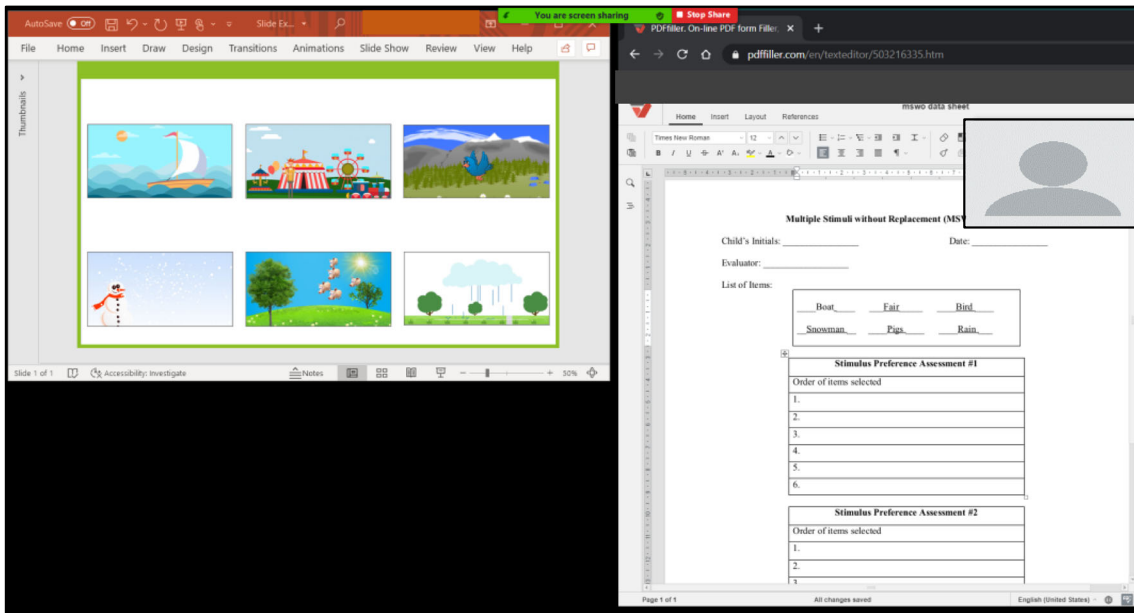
AutoSave Off Slide Ex...

You are screen sharing Stop Share

File Home Insert Draw Design Transitions Animations Slide Show Review View Help

Thumbnails

Slide 1 of 1 Accessibility: Investigate Notes 50%

PDFfiller. On-line PDF form Filler. ×

pdffiller.com/en/texteditor/503216335.htm

Home Insert Layout References

mswo data sheet

Times New Roman 12

Multiple Stimuli without Replacement (MSV

Child's Initials: ______________ Date: ______________

Evaluator: ______________

List of Items:

| Boat | Fair | Bird |
|---|---|---|
| Snowman | Pigs | Rain |

| Stimulus Preference Assessment #1 |
|---|
| Order of items selected |
| 1. |
| 2. |
| 3. |
| 4. |
| 5. |
| 6. |

| Stimulus Preference Assessment #2 |
|---|
| Order of items selected |
| 1. |
| 2. |
| 3. |

Page 1 of 1 All changes saved English (United States)